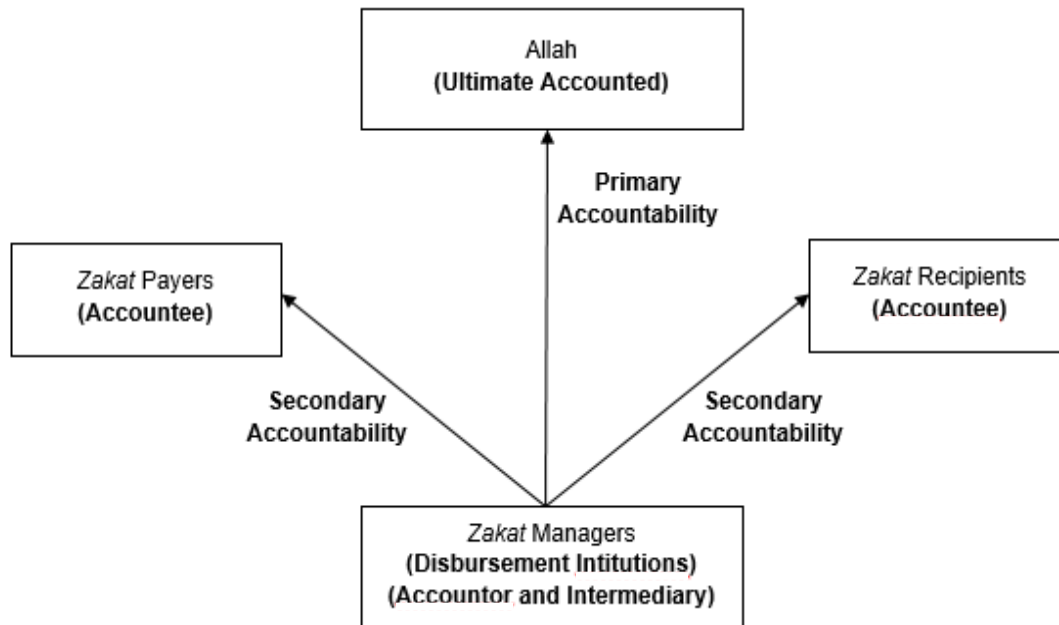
Allah
(Ultimate Accounted)

Primary Accountability

Zakat Payers
(Accountee)

Zakat Recipients
(Accountee)

Secondary Accountability

Secondary Accountability

Zakat Managers
(Disbursement Intitutions)
(Accountor and Intermediary)